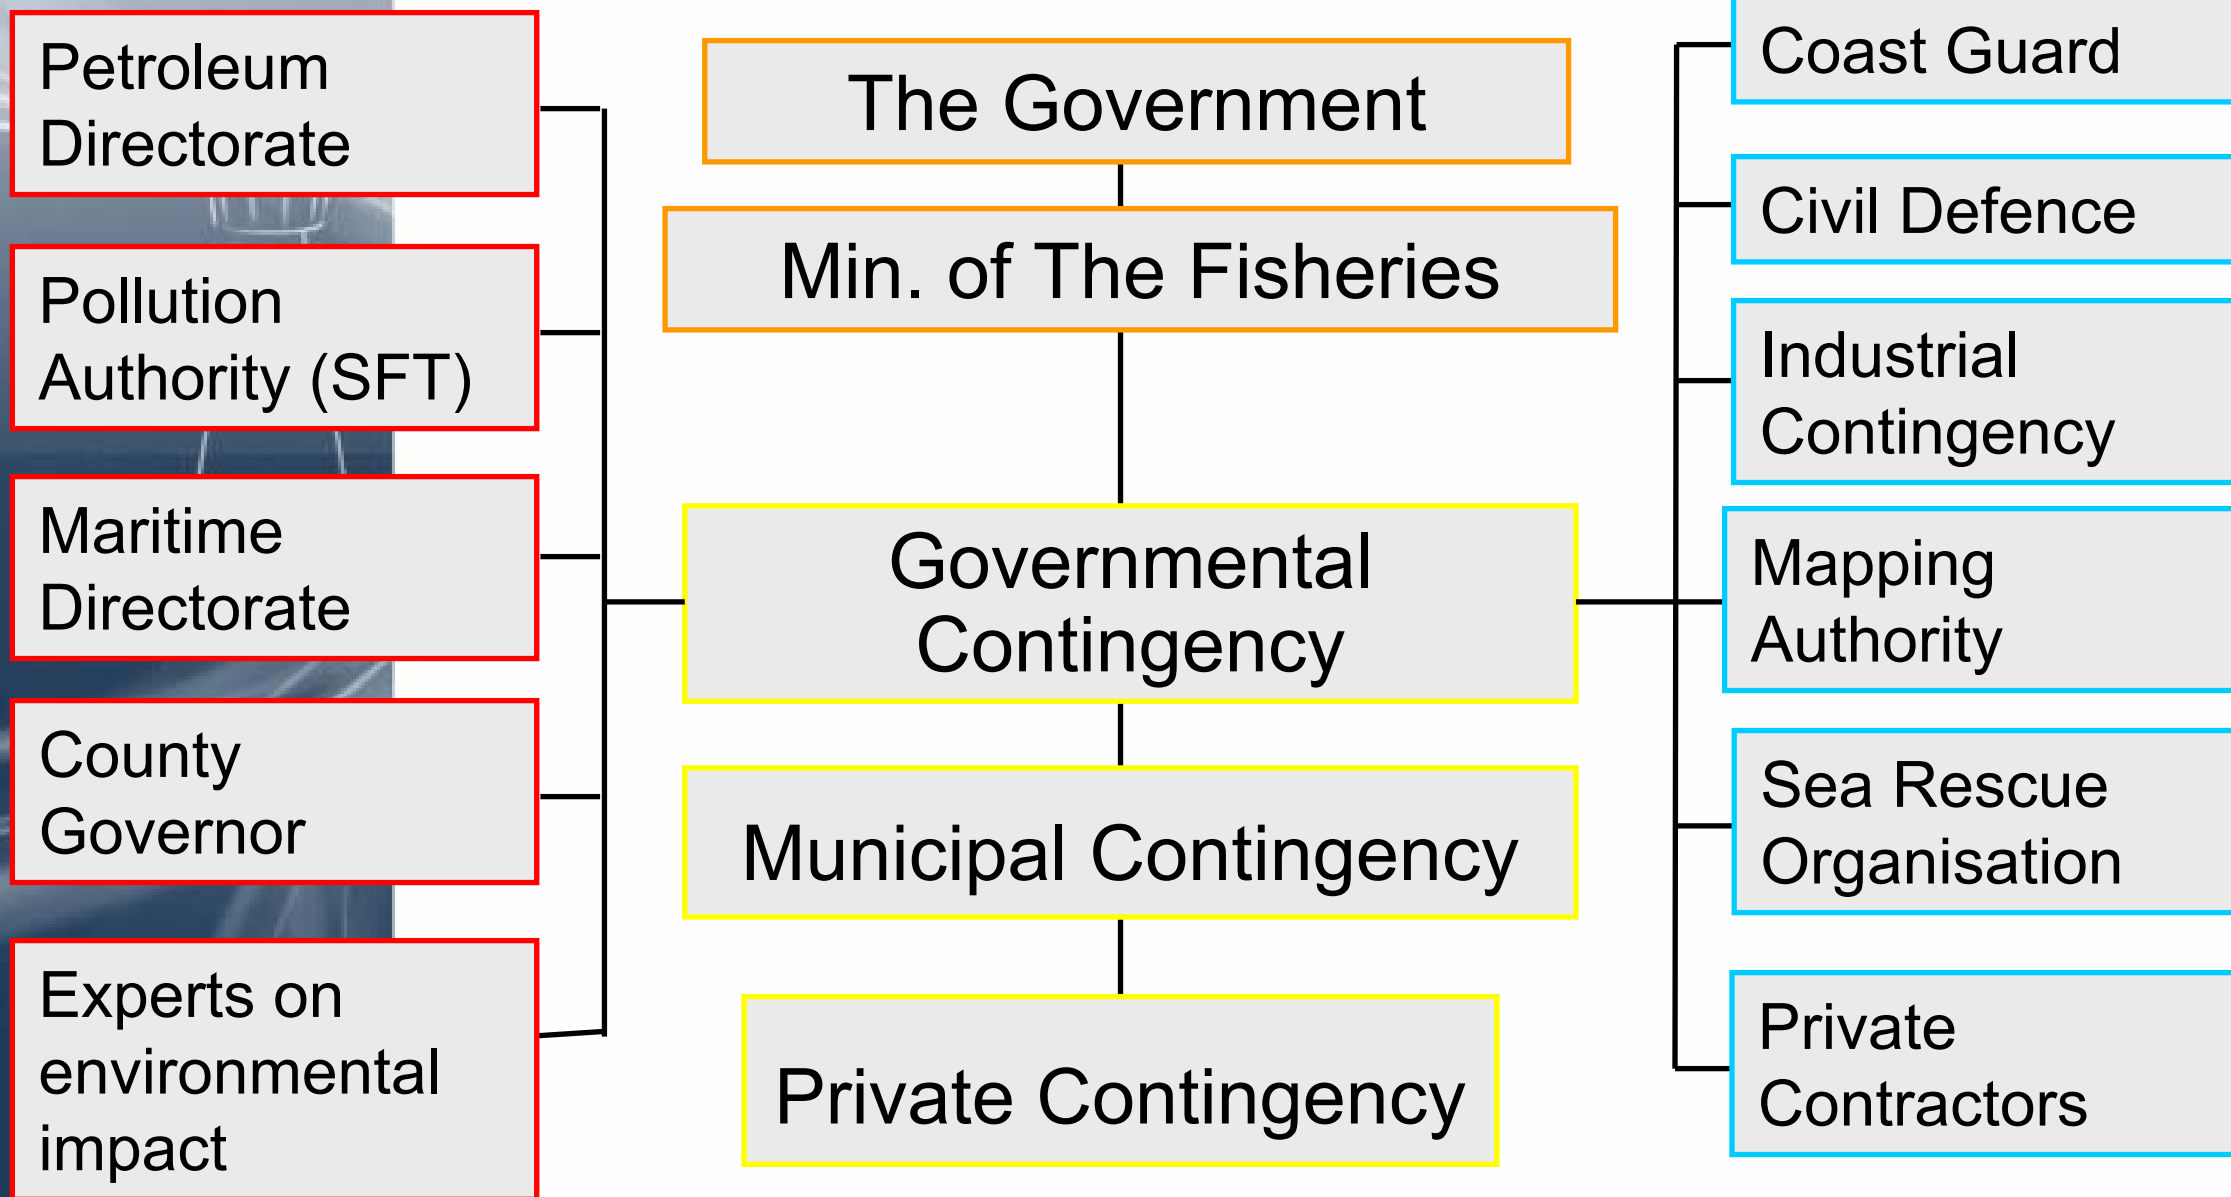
Petroleum Directorate

Pollution Authority (SFT)

Maritime Directorate

County Governor

Experts on environmental impact

The Government

Min. of The Fisheries

Governmental Contingency

Municipal Contingency

Private Contingency

Coast Guard

Civil Defence

Industrial Contingency

Mapping Authority

Sea Rescue Organisation

Private Contractors